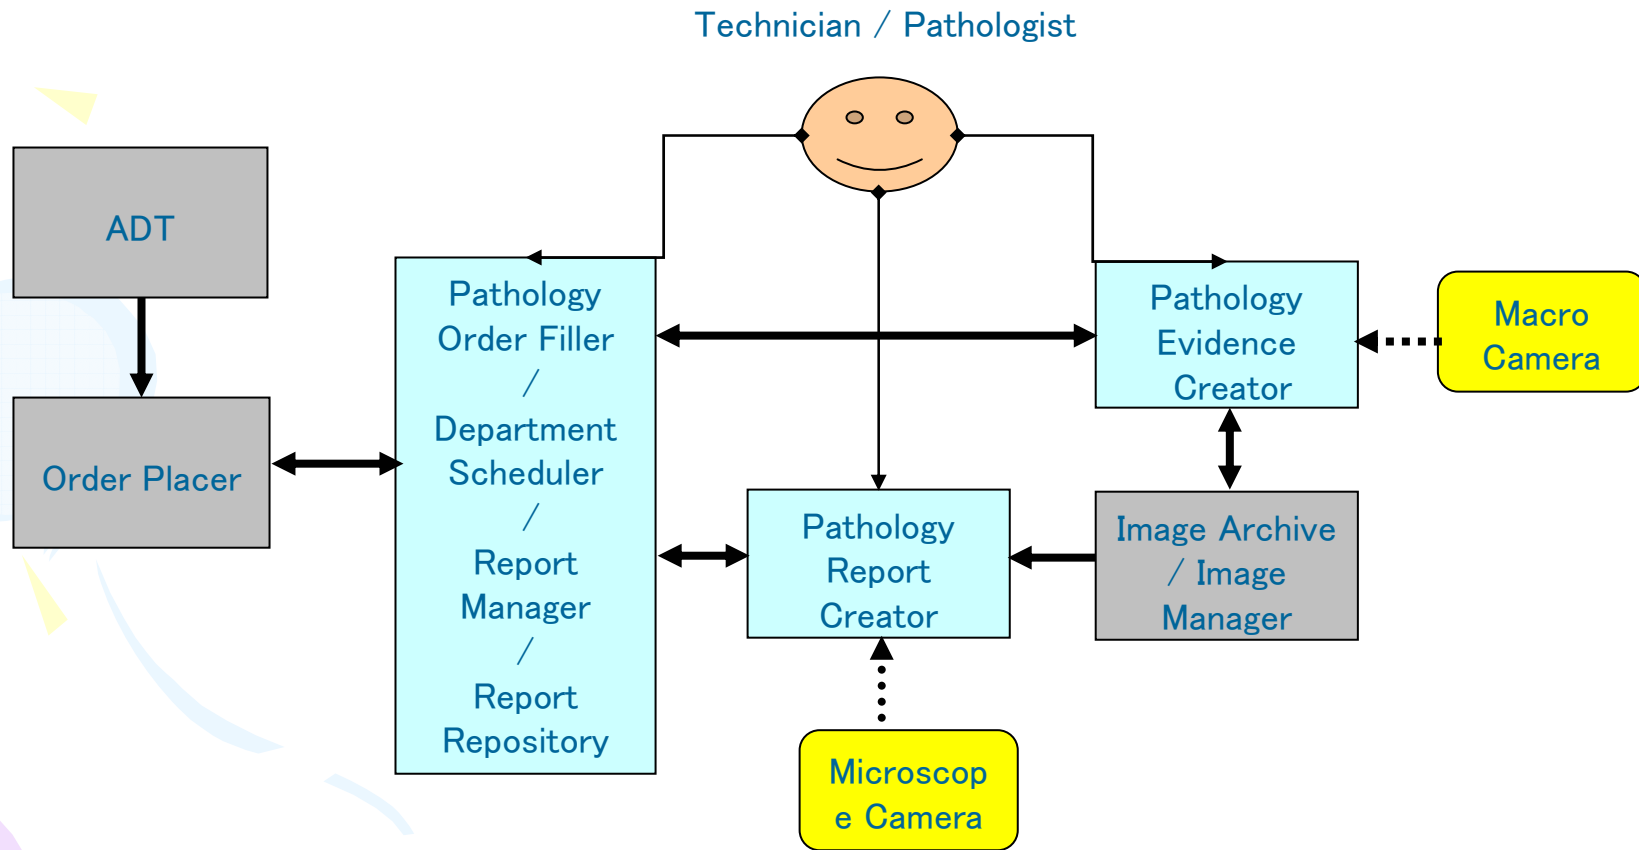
Technician / Pathologist

ADT

Order Placer

Pathology Order Filler / Department Scheduler / Report Manager / Report Repository

Pathology Evidence Creator

Macro Camera

Pathology Report Creator

Image Archive / Image Manager

Microscop e Camera